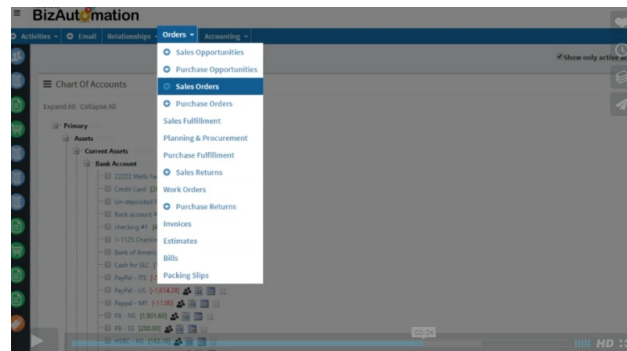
BizAutomation

Activities · Email · Relationships · Orders · Accounting

Sales Opportunities
Purchase Opportunities
Sales Orders
Purchase Orders
Sales Fulfillment
Planning & Procurement
Purchase Fulfillment
Sales Returns
Work Orders
Purchase Returns
Invoices
Estimates
Bills
Packing Slips

Show only active

Chart Of Accounts

Expand All Collapse All

Primary
Assets
Current Assets
Bank Account
22222 Wells Fa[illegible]
Credit Card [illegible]
Un-deposited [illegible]
Bank account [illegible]
checking #1 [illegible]
1-1125 Checki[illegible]
Bank of Ameri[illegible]
Cash for S&C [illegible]
PayPal - ITS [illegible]
PayPal - US [-1,614.09]
Paypal - MY [-11.00]
PB - NL [1,901.60]
PB - 35 [200.00]
HSBC - NL [182.16]

02:24

HD